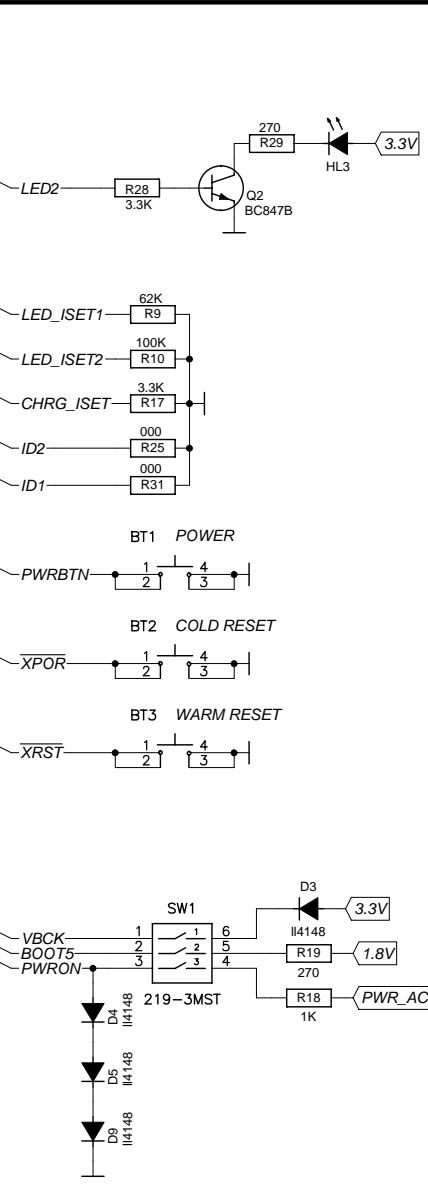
270
R29
HL3
3.3V
LED2
R28
3.3K
Q2
BC847B

LED_ISET1
62K
R9
LED_ISET2
100K
R10
CHRG_ISET
3.3K
R17
ID2
000
R25
ID1
000
R31

BT1 POWER
PWRBTN
1 4
2 3

BT2 COLD RESET
$\overline{XPOR}$
1 4
2 3

BT3 WARM RESET
$\overline{XRST}$
1 4
2 3

D3
3.3V
II4148
SW1
VBCK
BOOT5
PWRON
1
2
3
6
5
4
1
2
3
R19
1.8V
270
219-3MST
R18
PWR_AC
1K
D4
II4148
D5
II4148
D9
II4148